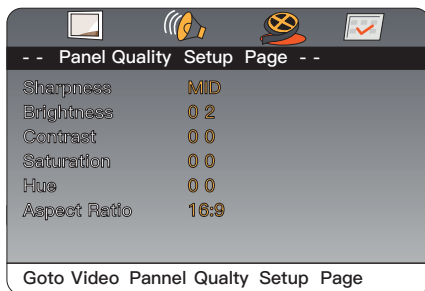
- - Panel Quality Setup Page - -

| | |
|---|---|
| Sharpness | MID |
| Brightness | 0 2 |
| Contrast | 0 0 |
| Saturation | 0 0 |
| Hue | 0 0 |
| Aspect Ratio | 16:9 |

Goto Video Pannel Qualty Setup Page